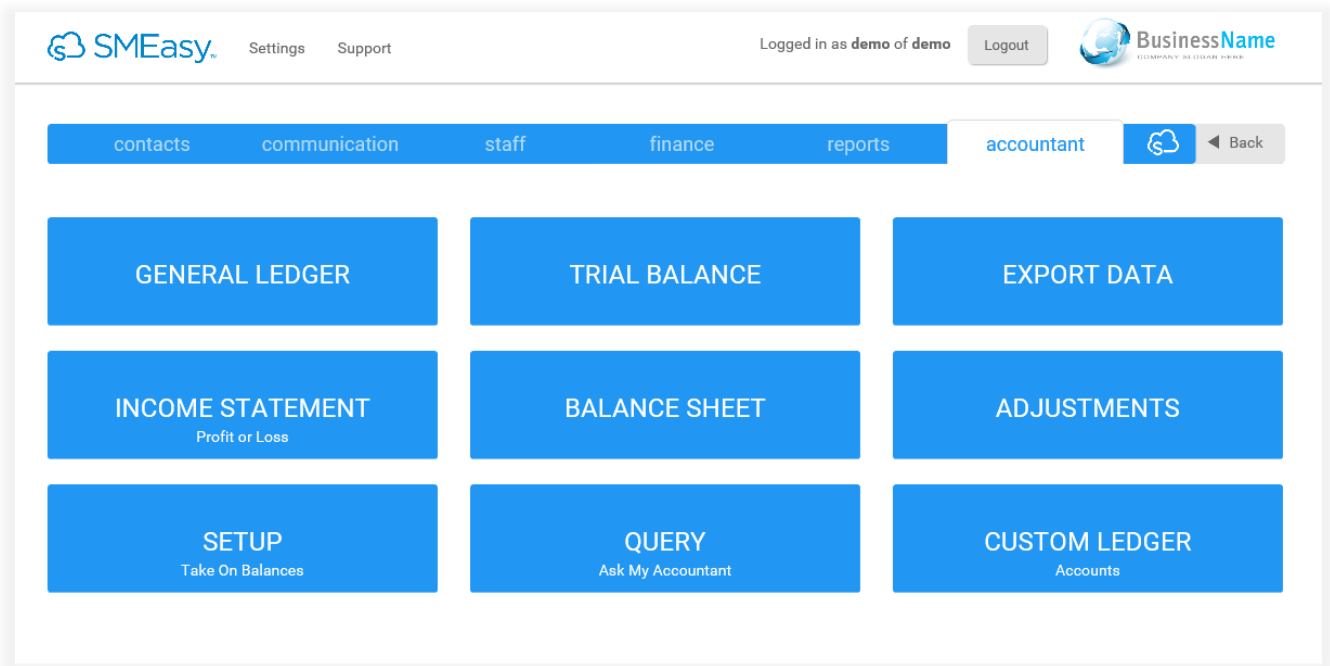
SMEasy Settings Support

Logged in as **demo** of **demo** Logout

BusinessName
COMPANY SLOGAN HERE

contacts communication staff finance reports accountant Back

GENERAL LEDGER

TRIAL BALANCE

EXPORT DATA

INCOME STATEMENT
Profit or Loss

BALANCE SHEET

ADJUSTMENTS

SETUP
Take On Balances

QUERY
Ask My Accountant

CUSTOM LEDGER
Accounts